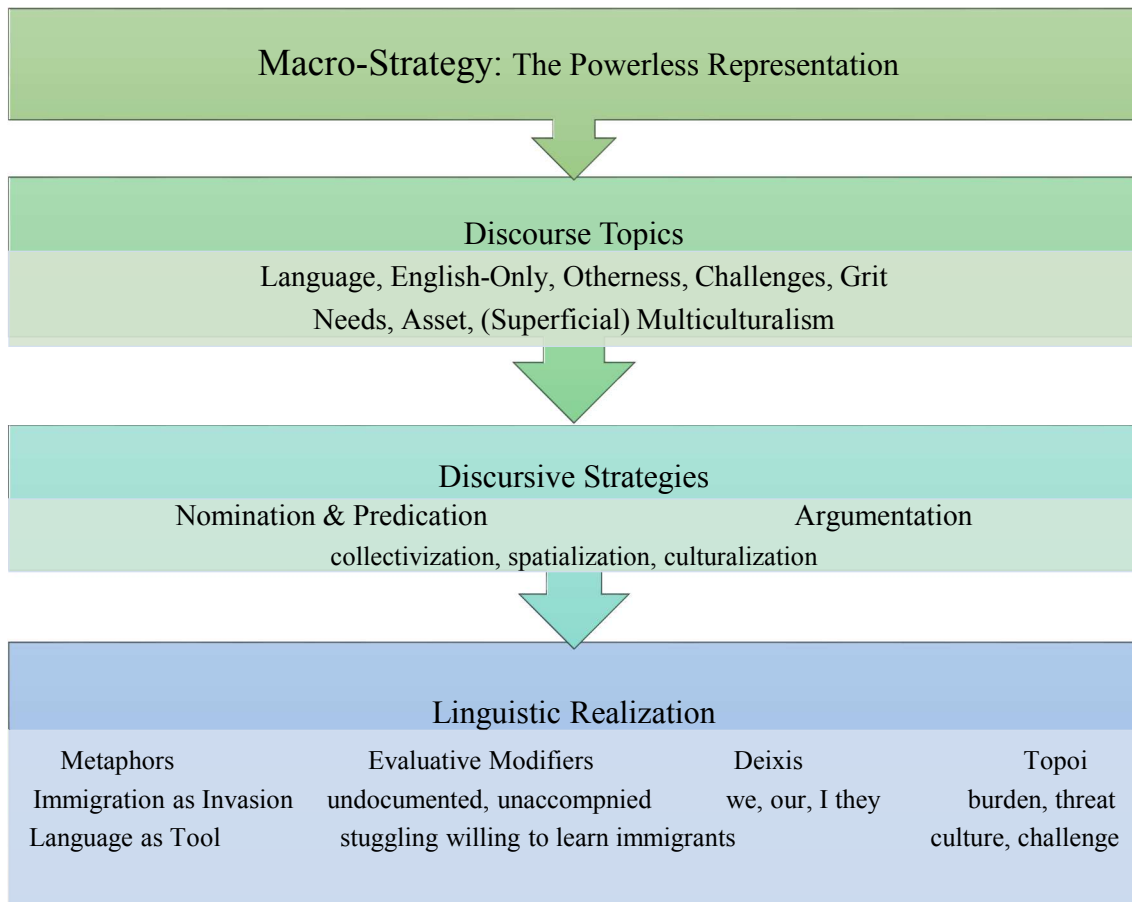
Macro-Strategy: The Powerless Representation

Discourse Topics

Language, English-Only, Otherness, Challenges, Grit
Needs, Asset, (Superficial) Multiculturalism

Discursive Strategies

Nomination & Predication

Argumentation

collectivization, spatialization, culturalization

Linguistic Realization

Metaphors
Immigration as Invasion
Language as Tool

Evaluative Modifiers
undocumented, unaccompnied
stuggling willing to learn immigrants

Deixis
we, our, I they

Topoi
burden, threat
culture, challenge